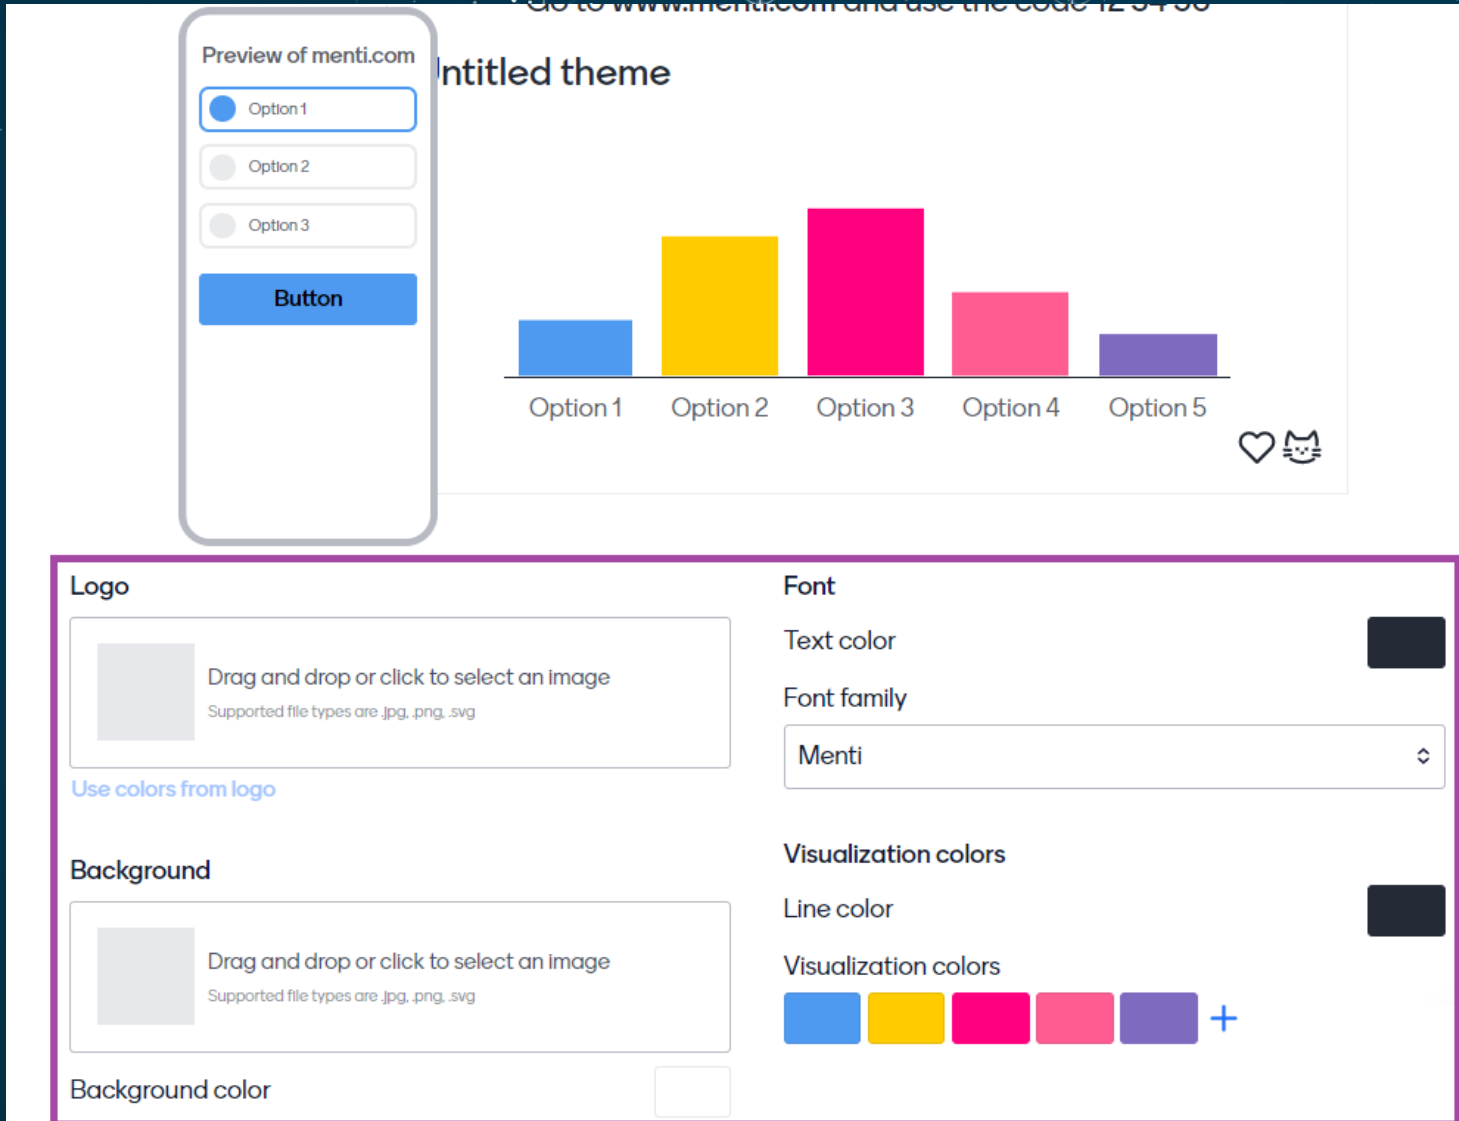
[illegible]

Preview of menti.com

Option 1

Option 2

Option 3

Button

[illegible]ntitled theme

Option 1
Option 2
Option 3
Option 4
Option 5

Logo

Drag and drop or click to select an image
Supported file types are .jpg, .png, .svg

Use colors from logo

Background

Drag and drop or click to select an image
Supported file types are .jpg, .png, .svg

Background color

Font

Text color

Font family

Menti

Visualization colors

Line color

Visualization colors

+